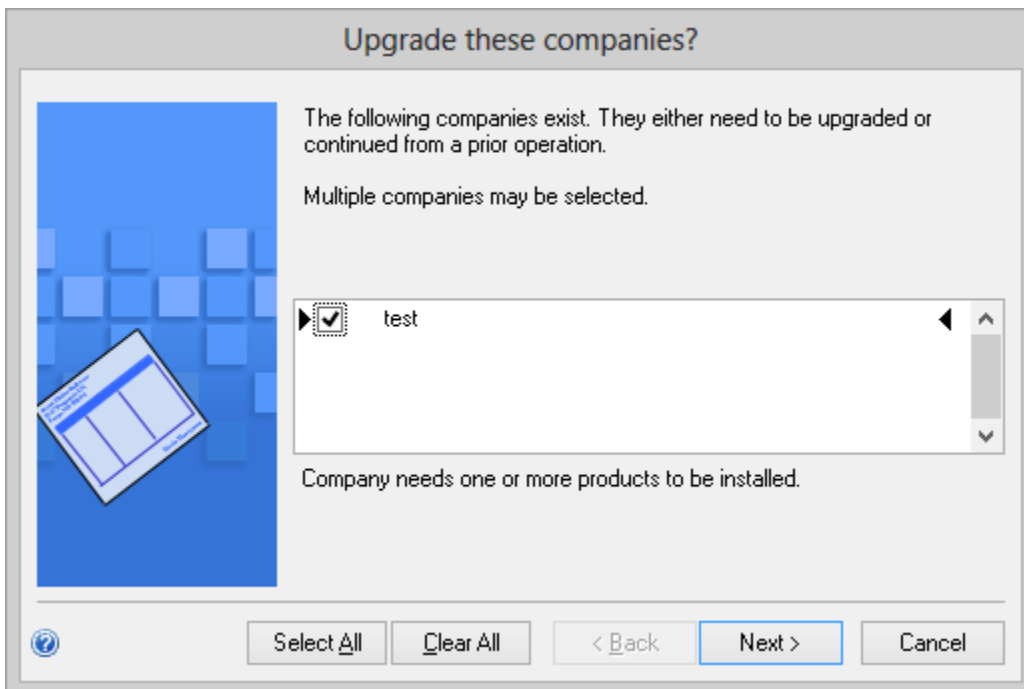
Upgrade these companies?

The following companies exist. They either need to be upgraded or continued from a prior operation.

Multiple companies may be selected.

test

Company needs one or more products to be installed.

Select All
Clear All
< Back
Next >
Cancel